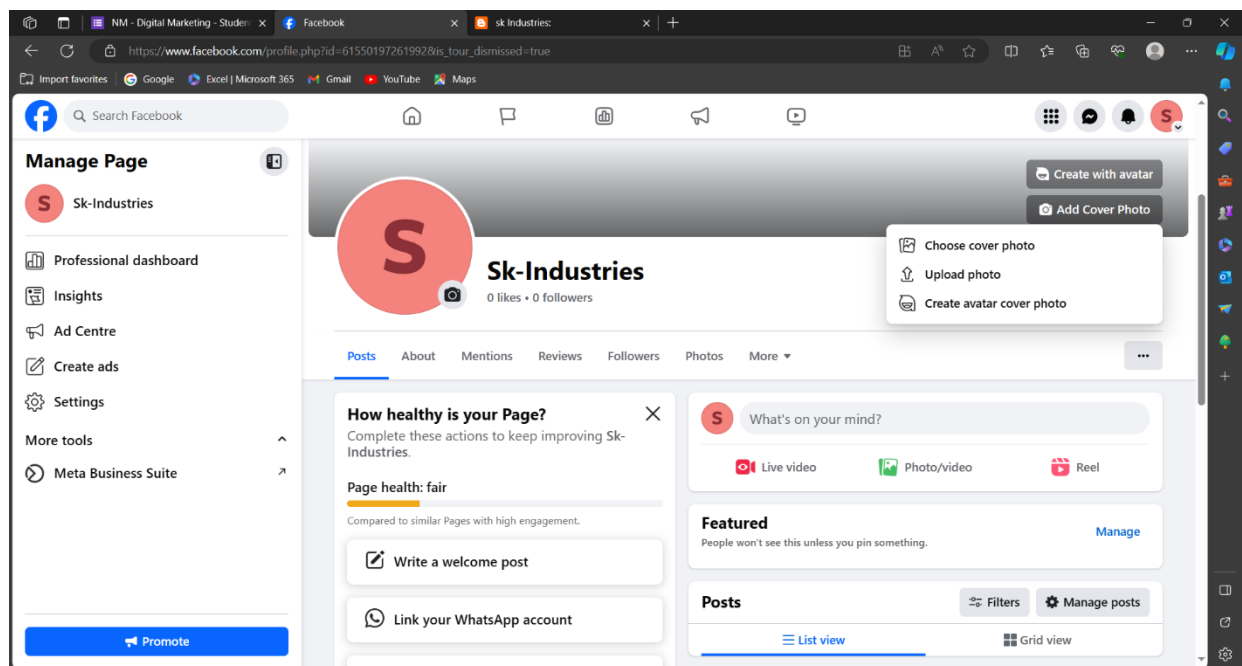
NM - Digital Marketing - Student
Facebook
sk Industries:

https://www.facebook.com/profile.php?id=61550197261992&is_tour_dismissed=true

Import favorites | Google | Excel | Microsoft 365 | Gmail | YouTube | Maps

Search Facebook

Manage Page

S Sk-Industries

Professional dashboard
Insights
Ad Centre
Create ads
Settings

More tools

Meta Business Suite

Promote

Create with avatar
Add Cover Photo

Choose cover photo
Upload photo
Create avatar cover photo

S

Sk-Industries
0 likes • 0 followers

Posts About Mentions Reviews Followers Photos More ▾

How healthy is your Page?
Complete these actions to keep improving Sk-Industries.

Page health: fair

Compared to similar Pages with high engagement.

Write a welcome post

Link your WhatsApp account

What's on your mind?

Live video Photo/video Reel

Featured
People won't see this unless you pin something.
Manage

Posts
Filters Manage posts

List view Grid view